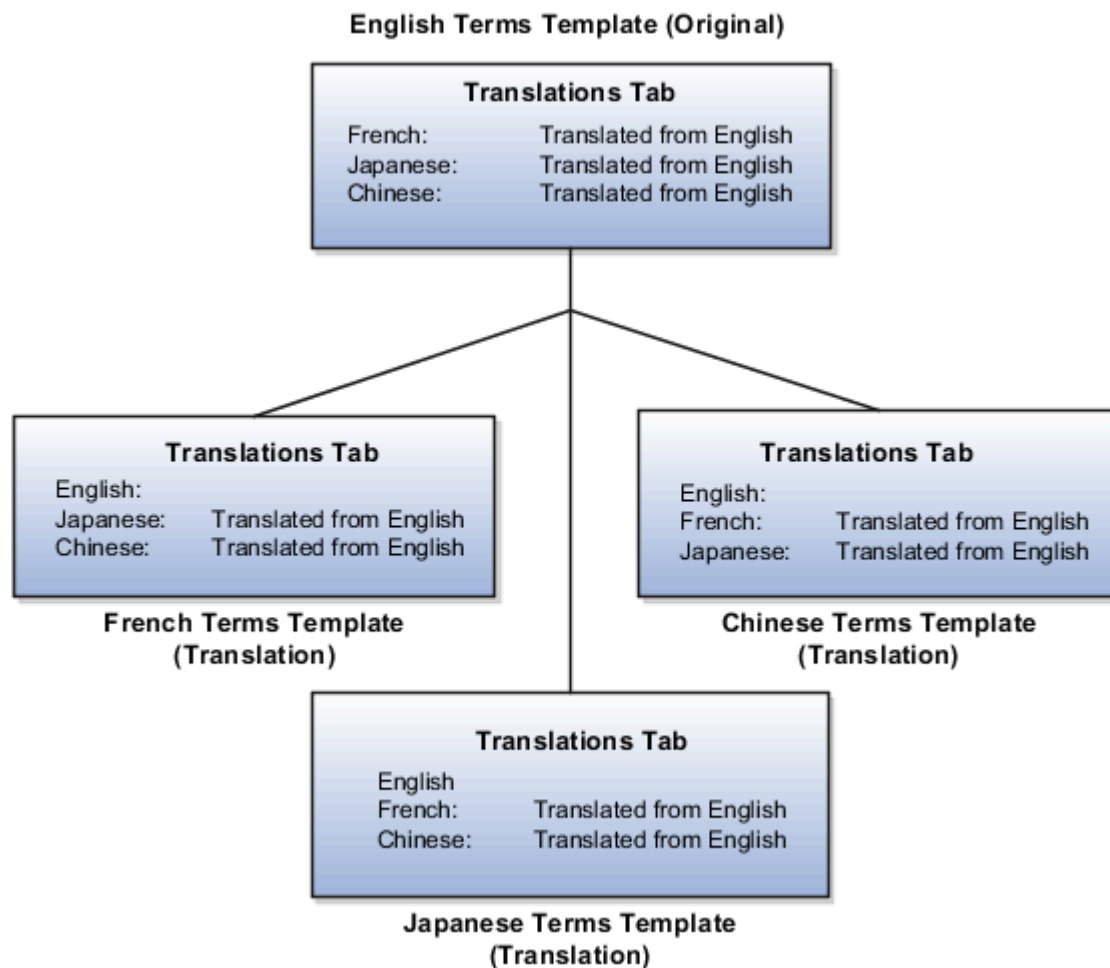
English Terms Template (Original)

Translations Tab
French: Translated from English
Japanese: Translated from English
Chinese: Translated from English

Translations Tab
English:
Japanese: Translated from English
Chinese: Translated from English

French Terms Template (Translation)

Translations Tab
English:
French: Translated from English
Japanese: Translated from English

Chinese Terms Template (Translation)

Translations Tab
English
French: Translated from English
Chinese: Translated from English

Japanese Terms Template (Translation)